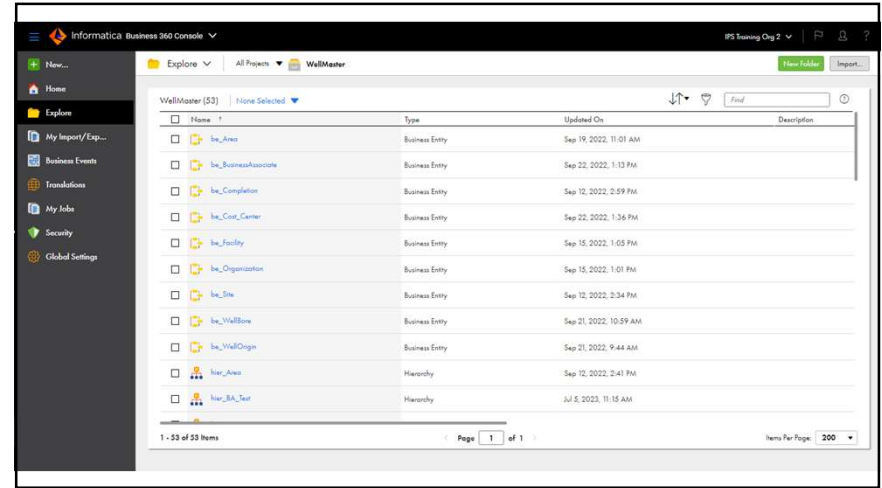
Informatica Business 360 Console

IPS Training Org 2

New...
Home
Explore
My Import/Exp...
Business Events
Translations
My Jobs
Security
Global Settings

Explore
All Projects
WellMaster
New Folder
Import...

WellMaster (53)
None Selected
Find

| Name | Type | Updated On | Description |
|---|---|---|---|
| be_Area | Business Entity | Sep 19, 2022, 11:01 AM | |
| be_BusinessAssociate | Business Entity | Sep 22, 2022, 1:13 PM | |
| be_Completion | Business Entity | Sep 12, 2022, 2:59 PM | |
| be_Cost_Center | Business Entity | Sep 22, 2022, 1:36 PM | |
| be_Facility | Business Entity | Sep 15, 2022, 1:05 PM | |
| be_Organization | Business Entity | Sep 15, 2022, 1:01 PM | |
| be_Site | Business Entity | Sep 12, 2022, 2:34 PM | |
| be_WellBore | Business Entity | Sep 21, 2022, 10:59 AM | |
| be_WellOrigin | Business Entity | Sep 21, 2022, 9:44 AM | |
| hier_Area | Hierarchy | Sep 12, 2022, 2:41 PM | |
| hier_BA_Test | Hierarchy | Jul 5, 2023, 11:15 AM | |

1 - 53 of 53 Items
Page 1 of 1
Items Per Page: 200